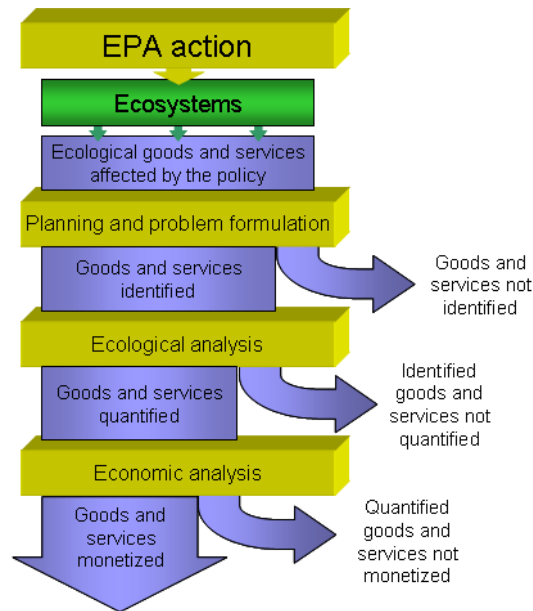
EPA action

Ecosystems

Ecological goods and services affected by the policy

Planning and problem formulation

Goods and services identified

Goods and services not identified

Ecological analysis

Goods and services quantified

Identified goods and services not quantified

Economic analysis

Goods and services monetized

Quantified goods and services not monetized